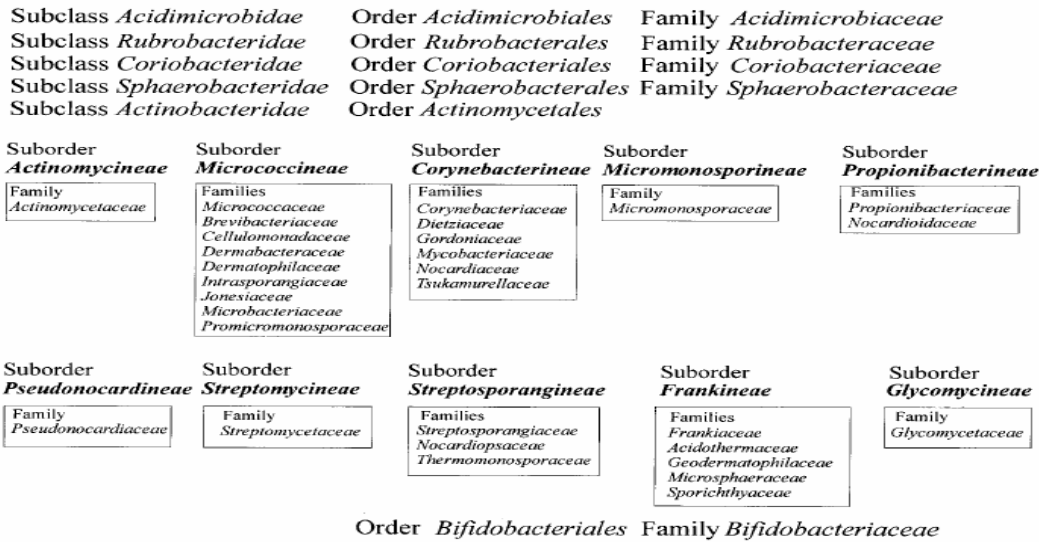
Subclass *Acidimicrobidae* Order *Acidimicrobiales* Family *Acidimicrobiaceae*
Subclass *Rubrobacteridae* Order *Rubrobacterales* Family *Rubrobacteraceae*
Subclass *Coriobacteridae* Order *Coriobacteriales* Family *Coriobacteriaceae*
Subclass *Sphaerobacteridae* Order *Sphaerobacterales* Family *Sphaerobacteraceae*
Subclass *Actinobacteridae* Order *Actinomycetales*

Suborder **Actinomycineae**
Family
*Actinomycetaceae*

Suborder **Micrococcineae**
Families
*Micrococcaceae*
*Brevibacteriaceae*
*Cellulomonadaceae*
*Dermabacteraceae*
*Dermatophilaceae*
*Intrasporangiaceae*
*Jonesiaceae*
*Microbacteriaceae*
*Promicromonosporaceae*

Suborder **Corynebacterineae**
Families
*Corynebacteriaceae*
*Dietziaceae*
*Gordoniaceae*
*Mycobacteriaceae*
*Nocardiaceae*
*Tsukamurellaceae*

Suborder **Micromonosporineae**
Family
*Micromonosporaceae*

Suborder **Propionibacterineae**
Families
*Propionibacteriaceae*
*Nocardioidaceae*

Suborder **Pseudonocardineae**
Family
*Pseudonocardiaceae*

Suborder **Streptomycineae**
Family
*Streptomycetaceae*

Suborder **Streptosporangineae**
Families
*Streptosporangiaceae*
*Nocardiopsaceae*
*Thermomonosporaceae*

Suborder **Frankineae**
Families
*Frankiaceae*
*Acidothermaceae*
*Geodermatophilaceae*
*Microsphaeraceae*
*Sporichthyaceae*

Suborder **Glycomycineae**
Family
*Glycomycetaceae*

Order *Bifidobacteriales* Family *Bifidobacteriaceae*